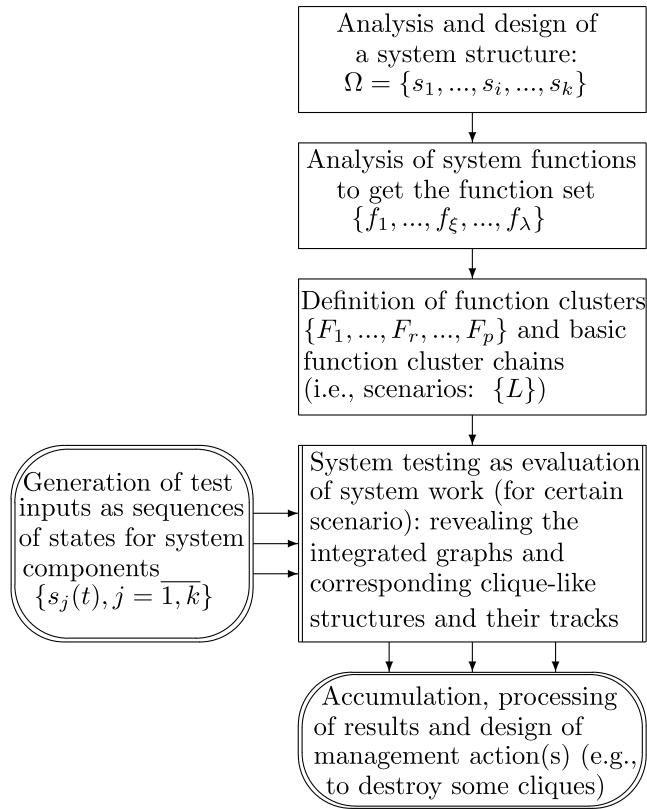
Analysis and design of a system structure: $\Omega = \{s_1, ..., s_i, ..., s_k\}$

Analysis of system functions to get the function set $\{f_1, ..., f_\xi, ..., f_\lambda\}$

Definition of function clusters $\{F_1, ..., F_r, ..., F_p\}$ and basic function cluster chains (i.e., scenarios: $\{L\}$)

Generation of test inputs as sequences of states for system components $\{s_j(t), j=\overline{1,k}\}$

System testing as evaluation of system work (for certain scenario): revealing the integrated graphs and corresponding clique-like structures and their tracks

Accumulation, processing of results and design of management action(s) (e.g., to destroy some cliques)